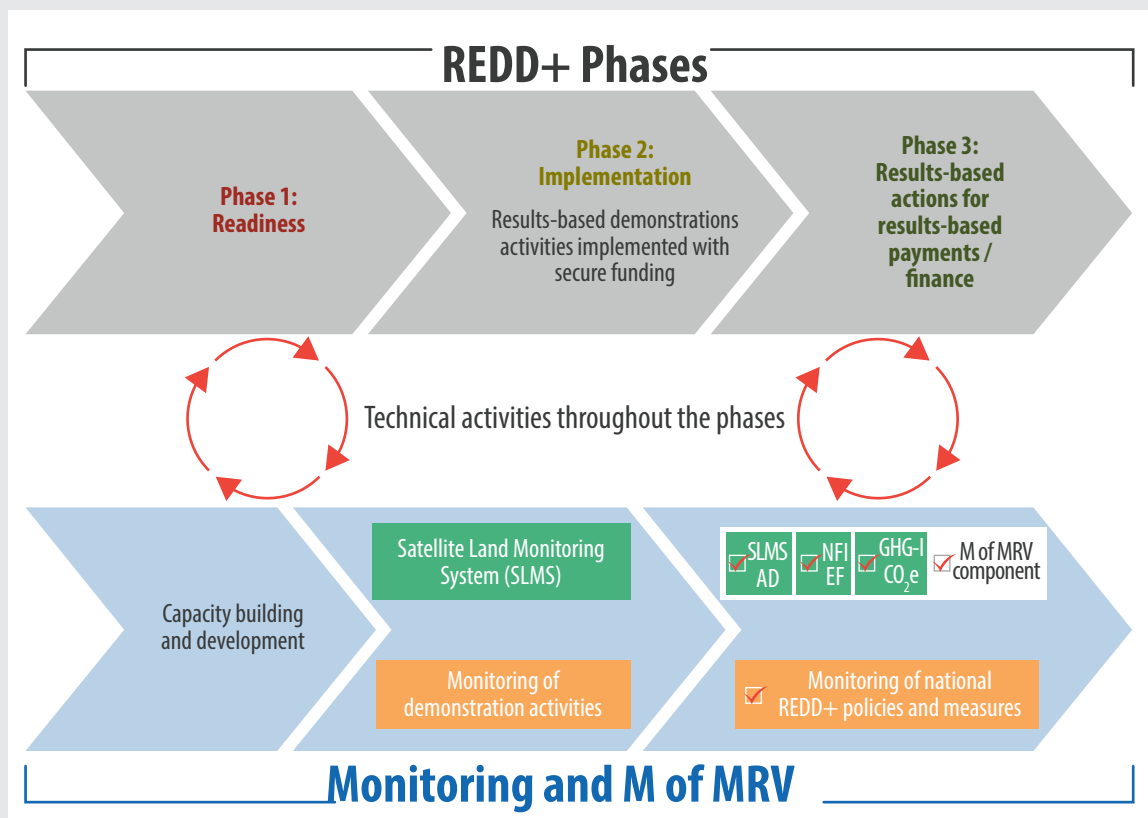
REDD+ Phases

Phase 1: Readiness

Phase 2: Implementation

Results-based demonstrations activities implemented with secure funding

Phase 3: Results-based actions for results-based payments / finance

Technical activities throughout the phases

Capacity building and development

Satellite Land Monitoring System (SLMS)

Monitoring of demonstration activities

SLMS AD

NFI EF

GHG-I $CO_2e$

M of MRV component

Monitoring of national REDD+ policies and measures

Monitoring and M of MRV